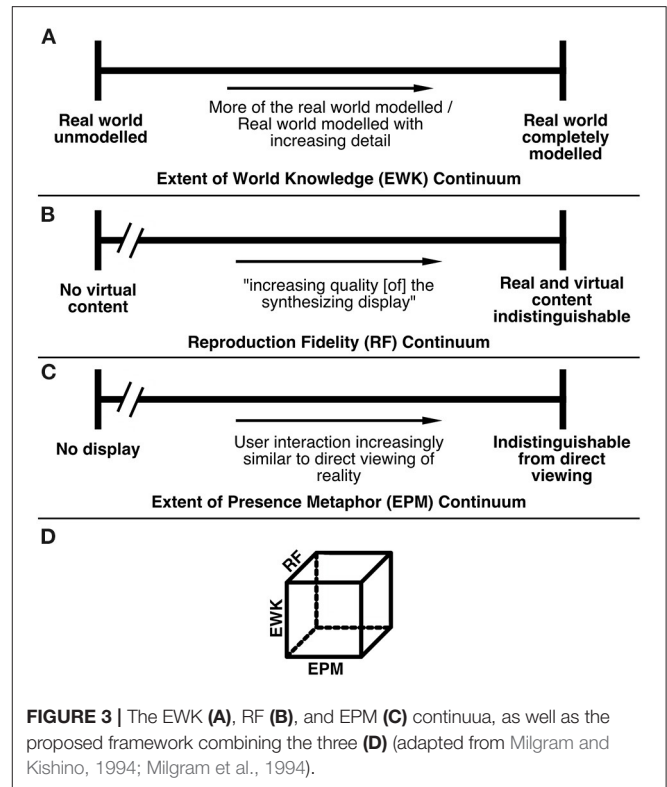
A

Real world unmodelled

More of the real world modelled / Real world modelled with increasing detail

Real world completely modelled

Extent of World Knowledge (EWK) Continuum

B

No virtual content

"increasing quality [of] the synthesizing display"

Real and virtual content indistinguishable

Reproduction Fidelity (RF) Continuum

C

No display

User interaction increasingly similar to direct viewing of reality

Indistinguishable from direct viewing

Extent of Presence Metaphor (EPM) Continuum

D

RF

EWK

EPM

FIGURE 3 | The EWK (A), RF (B), and EPM (C) continuua, as well as the proposed framework combining the three (D) (adapted from Milgram and Kishino, 1994; Milgram et al., 1994).